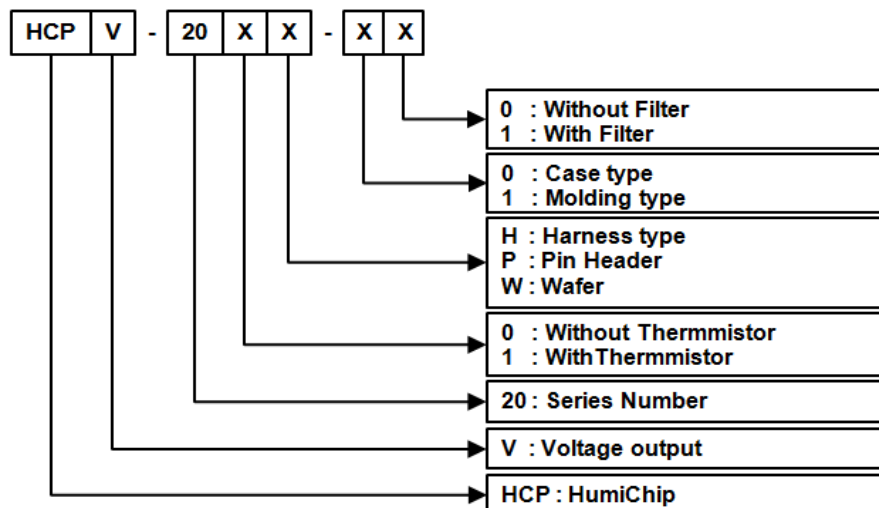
HCP V - 20 X X - X X

0 : Without Filter
1 : With Filter

0 : Case type
1 : Molding type

H : Harness type
P : Pin Header
W : Wafer

0 : Without Thermmistor
1 : WithThermmistor

20 : Series Number

V : Voltage output

HCP : HumiChip